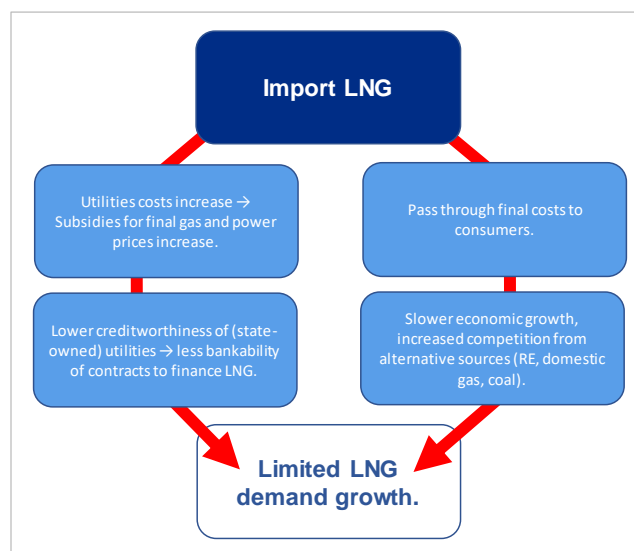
Import LNG

Utilities costs increase → Subsidies for final gas and power prices increase.

Lower creditworthiness of (state-owned) utilities → less bankability of contracts to finance LNG.

Pass through final costs to consumers.

Slower economic growth, increased competition from alternative sources (RE, domestic gas, coal).

Limited LNG demand growth.